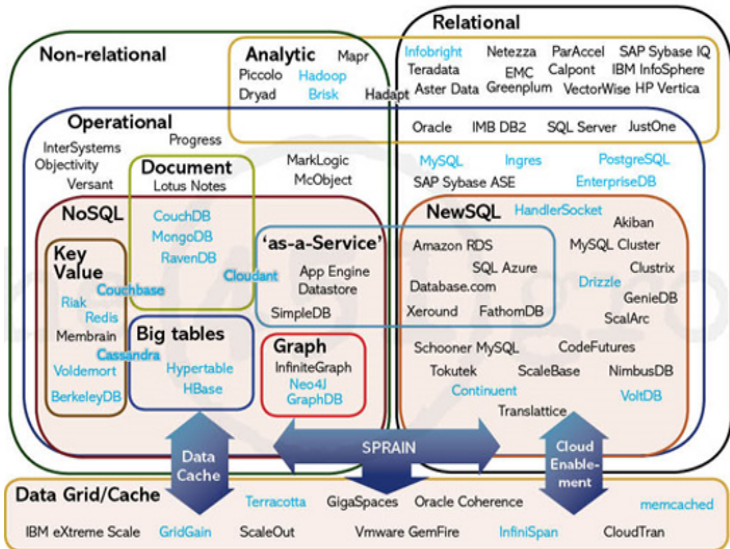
Relational

Non-relational

Analytic
Mapr
Piccolo
Hadoop
Dryad
Brisk
Hadapt

Infobright
Netezza
ParAccel
SAP Sybase IQ
Teradata
EMC
Calpont
IBM InfoSphere
Aster Data
Greenplum
VectorWise
HP Vertica

Operational
Progress
InterSystems
Objectivity
Versant

Oracle
IMB DB2
SQL Server
JustOne

Document
Lotus Notes

MarkLogic
McObject

MySQL
Ingres
PostgreSQL
SAP Sybase ASE
EnterpriseDB

NoSQL
CouchDB
MongoDB
RavenDB

NewSQL
HandlerSocket
Akiban

Key Value
Couchbase
Riak
Redis
Membrain
Cassandra
Voldemort
BerkeleyDB

Cloudant

'as-a-Service'
App Engine
Datastore
SimpleDB

Amazon RDS
SQL Azure
Database.com
Xeround
FathomDB

MySQL Cluster
Clustrix
Drizzle
GenieDB
ScalArc

Big tables
Hypertable
HBase

Graph
InfiniteGraph
Neo4J
GraphDB

Schooner MySQL
CodeFutures
Tokutek
ScaleBase
NimbusDB
Continuent
VoltDB
Translattice

Data Cache

SPRAIN

Cloud Enablement

Data Grid/Cache
Terracotta
GigaSpaces
Oracle Coherence
memcached
IBM eXtreme Scale
GridGain
ScaleOut
Vmware GemFire
InfiniSpan
CloudTran